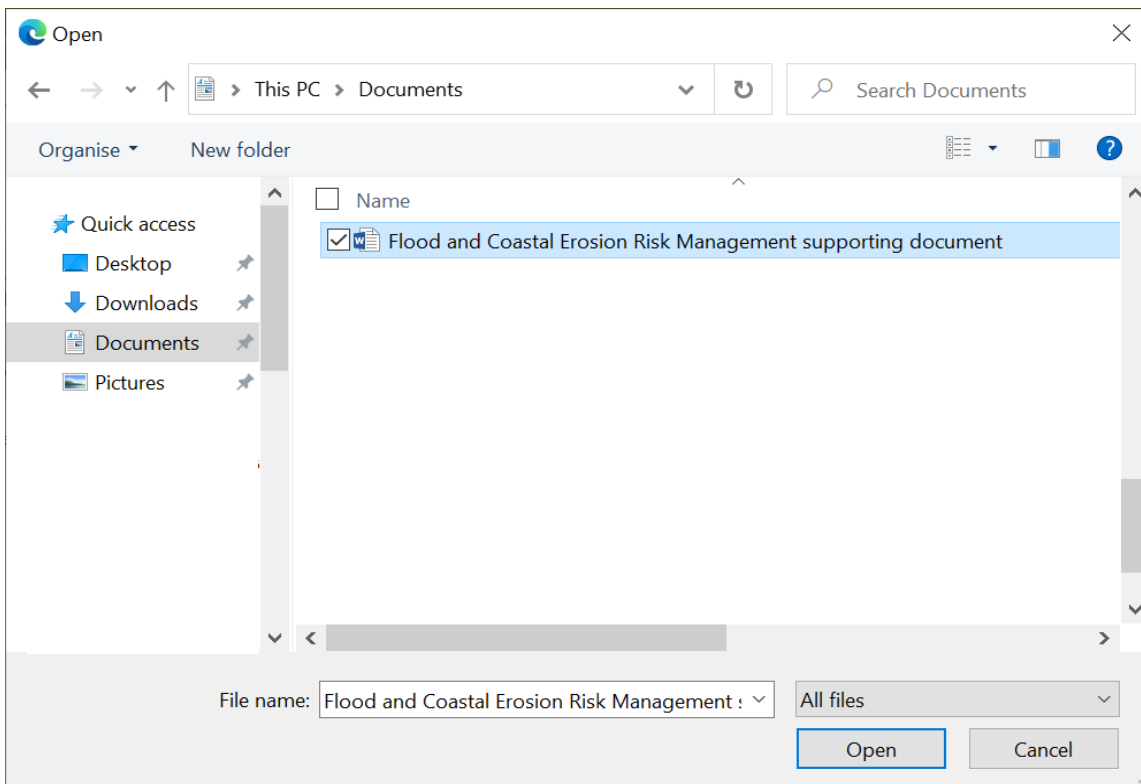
Open

This PC > Documents

Search Documents

Organise ▾ New folder

Quick access
Desktop
Downloads
Documents
Pictures

Name

Flood and Coastal Erosion Risk Management supporting document

File name: Flood and Coastal Erosion Risk Management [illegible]

All files

Open

Cancel